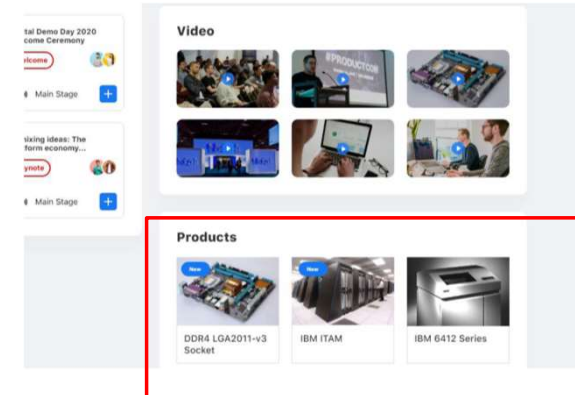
tal Demo Day 2020
come Ceremony

lcome

Main Stage

+

ixing ideas: The
form economy...

ynote

Main Stage

+

Video

#PRODUCTCON

Products

New

DDR4 LGA2011-v3 Socket

New

IBM ITAM

IBM 6412 Series